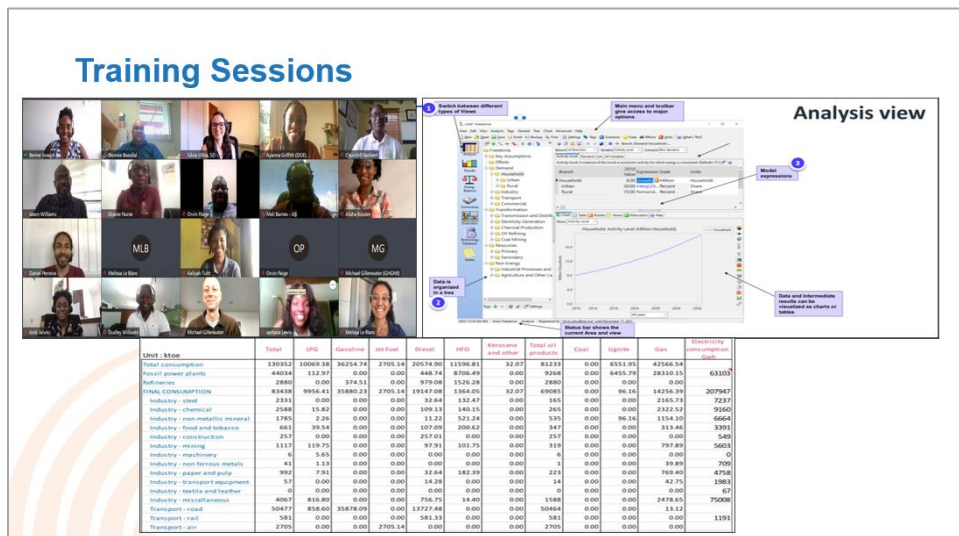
Training Sessions

Bernie Joseph Jm | Dionne Bowlai | Silvia (Uso. SG) | Ayanna Griffith (DOE) | Oyesh E Norbert
Jason Williams | Dwaine Nurse | Orvin Paige | Mali Barnes - AJ | Alisha Koulen
Daniel Pereira | Melissa Le Blanc | Aaliyah Tulti | Orvin Paige | Michael Gillenwater (GHGMI)
Anil Janvey | Dudley Williams | Michael Gillenwater | nartana Lewis | Melissa Le Blanc

MLB | OP | MG

Analysis view

1 Switch between different types of Views

Main menu and toolbar give access to major options

3 Model expressions

2 Data is organized in a tree

Data and intermediate results can be visualized as charts or tables

Status bar shows the current Area and view

| Unit : ktoe | Total | LPG | Gasoline | Jet Fuel | Diesel | HFO | Kerosene and other | Total oil products | Coal | Lignite | Gas | Electricity consumption GWh |
|---|---|---|---|---|---|---|---|---|---|---|---|---|
| Total consumption | 130352 | 10069.38 | 36254.74 | 2705.14 | 20574.90 | 11596.81 | 32.07 | 81233 | 0.00 | 6551.95 | 42566.54 | |
| fossil power plants | 44034 | 112.97 | 0.00 | 0.00 | 448.74 | 8706.49 | 0.00 | 9268 | 0.00 | 6455.79 | 28310.15 | 63103 |
| Refineries | 2880 | 0.00 | 374.51 | 0.00 | 979.08 | 1526.28 | 0.00 | 2880 | 0.00 | 0.00 | 0.00 | |
| FINAL CONSUMPTION | 83438 | 9956.41 | 35880.23 | 2705.14 | 19147.08 | 1364.05 | 32.07 | 69085 | 0.00 | 96.16 | 14256.39 | 207947 |
| Industry - steel | 2331 | 0.00 | 0.00 | 0.00 | 32.64 | 132.47 | 0.00 | 165 | 0.00 | 0.00 | 2165.73 | 7237 |
| Industry - chemical | 2588 | 15.82 | 0.00 | 0.00 | 109.13 | 140.15 | 0.00 | 265 | 0.00 | 0.00 | 2322.52 | 9160 |
| Industry - non metallic mineral | 1785 | 2.26 | 0.00 | 0.00 | 11.22 | 521.24 | 0.00 | 535 | 0.00 | 96.16 | 1154.10 | 6664 |
| Industry - food and tobacco | 661 | 39.54 | 0.00 | 0.00 | 107.09 | 200.62 | 0.00 | 347 | 0.00 | 0.00 | 313.46 | 3391 |
| Industry - construction | 257 | 0.00 | 0.00 | 0.00 | 257.01 | 0.00 | 0.00 | 257 | 0.00 | 0.00 | 0.00 | 549 |
| Industry - mining | 1117 | 119.75 | 0.00 | 0.00 | 97.91 | 101.75 | 0.00 | 319 | 0.00 | 0.00 | 797.89 | 5603 |
| Industry - machinery | 6 | 5.65 | 0.00 | 0.00 | 0.00 | 0.00 | 0.00 | 6 | 0.00 | 0.00 | 0.00 | 0 |
| Industry - non ferrous metals | 41 | 1.13 | 0.00 | 0.00 | 0.00 | 0.00 | 0.00 | 1 | 0.00 | 0.00 | 39.89 | 709 |
| Industry - paper and pulp | 992 | 7.91 | 0.00 | 0.00 | 32.64 | 182.39 | 0.00 | 223 | 0.00 | 0.00 | 769.40 | 4758 |
| Industry - transport equipment | 57 | 0.00 | 0.00 | 0.00 | 14.28 | 0.00 | 0.00 | 14 | 0.00 | 0.00 | 42.75 | 1983 |
| Industry - textile and leather | 0 | 0.00 | 0.00 | 0.00 | 0.00 | 0.00 | 0.00 | 0 | 0.00 | 0.00 | 0.00 | 67 |
| Industry - miscellaneous | 4067 | 816.80 | 0.00 | 0.00 | 756.75 | 14.40 | 0.00 | 1588 | 0.00 | 0.00 | 2478.65 | 75008 |
| Transport - road | 50477 | 858.60 | 35878.09 | 0.00 | 13727.48 | 0.00 | 0.00 | 50464 | 0.00 | 0.00 | 13.12 | |
| Transport - rail | 581 | 0.00 | 0.00 | 0.00 | 581.33 | 0.00 | 0.00 | 581 | 0.00 | 0.00 | 0.00 | 1191 |
| Transport - air | 2705 | 0.00 | 0.00 | 2705.14 | 0.00 | 0.00 | 0.00 | 2705 | 0.00 | 0.00 | 0.00 | |